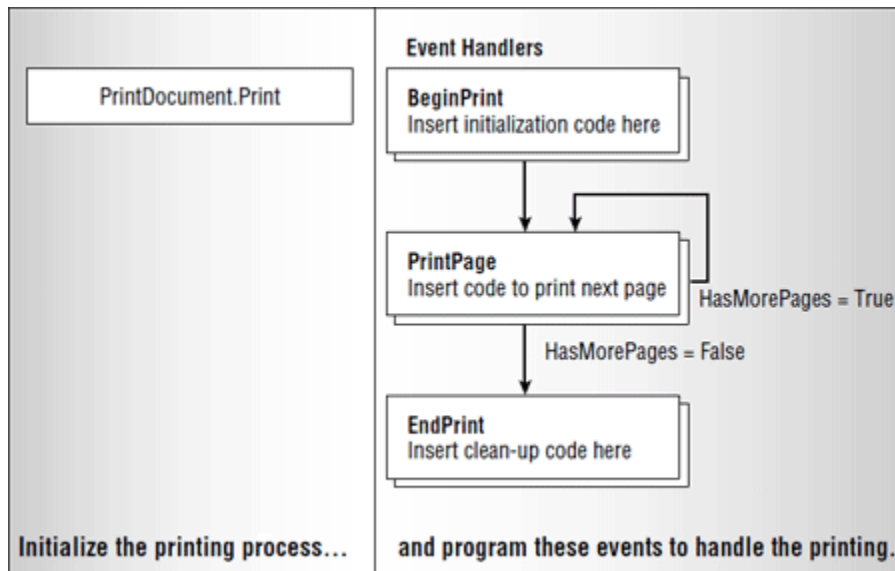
PrintDocument.Print

Event Handlers

BeginPrint
Insert initialization code here

PrintPage
Insert code to print next page

HasMorePages = True

HasMorePages = False

EndPrint
Insert clean-up code here

Initialize the printing process...

and program these events to handle the printing.